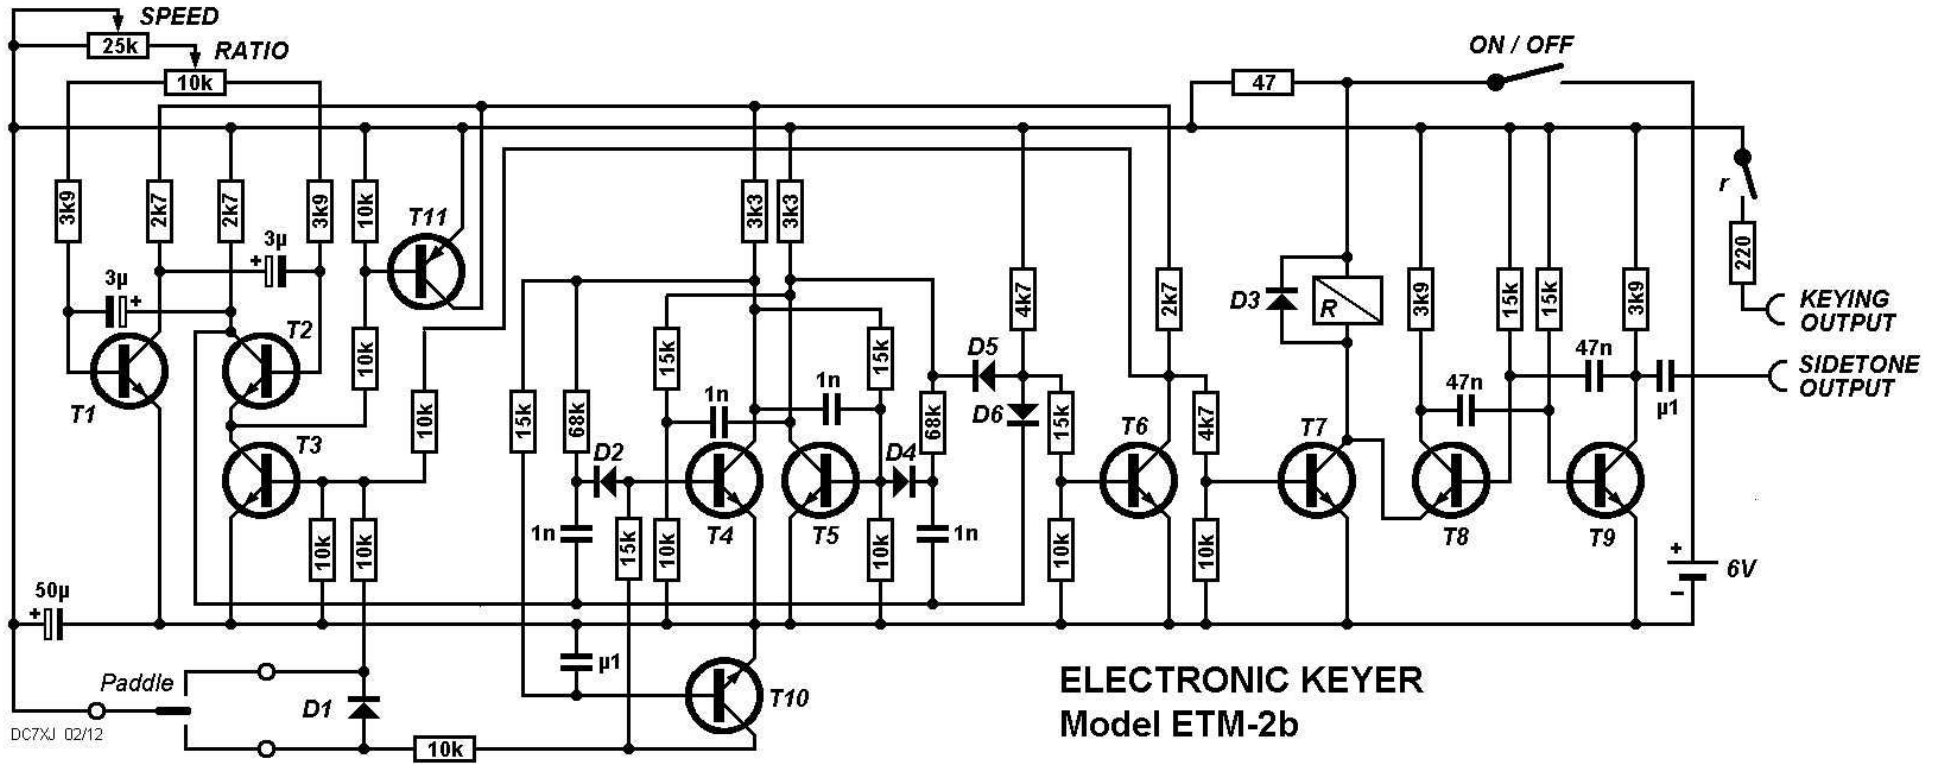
SPEED
25k
RATIO
10k
47
ON / OFF
3k9
2k7
2k7
3k9
10k
T11
3k3
3k3
3μ
3μ
T1
T2
10k
10k
4k7
2k7
D3
R
3k9
15k
15k
3k9
r
220
KEYING OUTPUT
SIDETONE OUTPUT
15k
1n
1n
15k
D5
D6
47n
47n
μ1
15k
68k
D2
T4
T5
D4
68k
15k
T6
4k7
T7
T8
T9
T3
10k
1n
15k
10k
10k
1n
10k
10k
10k
10k
6V
50μ
μ1
T10
Paddle
D1
10k
DC7XJ 02/12
ELECTRONIC KEYER
Model ETM-2b